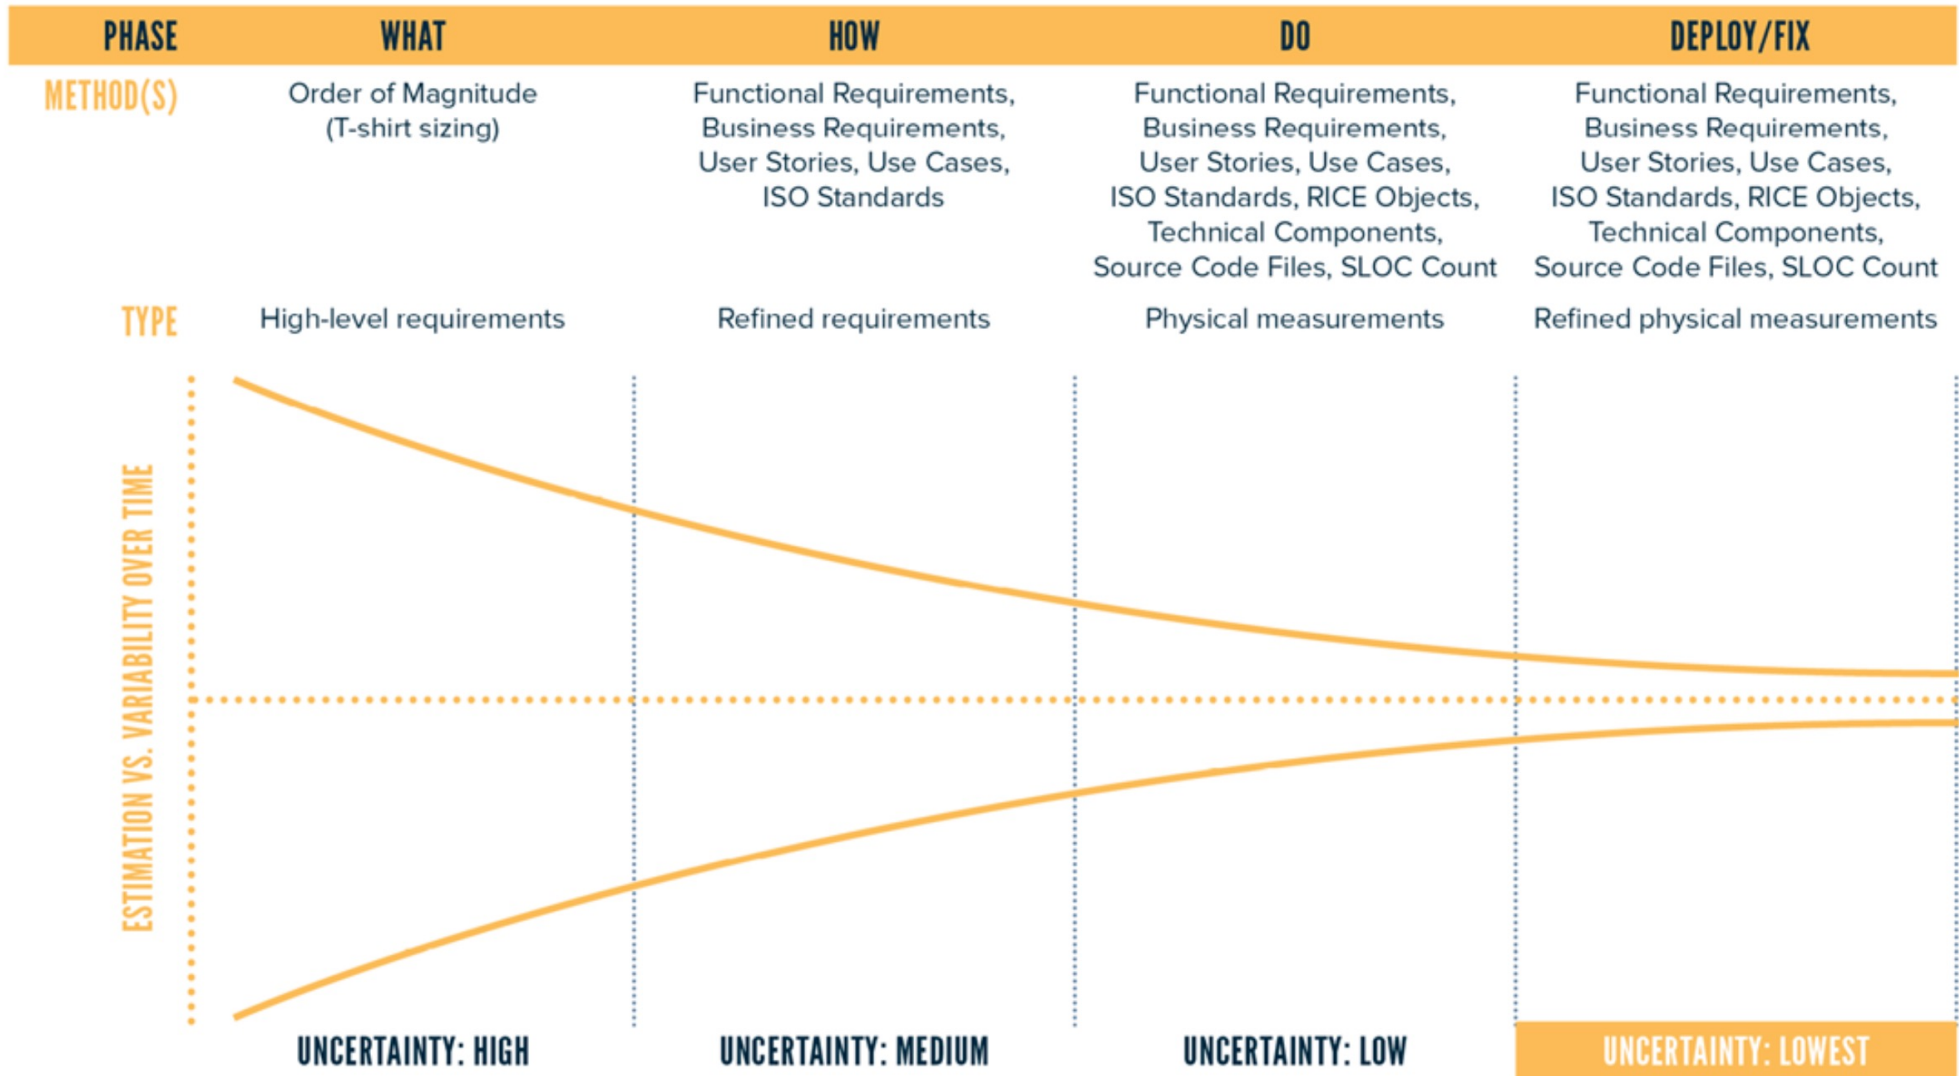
| PHASE | WHAT | HOW | DO | DEPLOY/FIX |
|---|---|---|---|---|
| METHOD(S) | Order of Magnitude (T-shirt sizing) | Functional Requirements, Business Requirements, User Stories, Use Cases, ISO Standards | Functional Requirements, Business Requirements, User Stories, Use Cases, ISO Standards, RICE Objects, Technical Components, Source Code Files, SLOC Count | Functional Requirements, Business Requirements, User Stories, Use Cases, ISO Standards, RICE Objects, Technical Components, Source Code Files, SLOC Count |
| TYPE | High-level requirements | Refined requirements | Physical measurements | Refined physical measurements |

ESTIMATION VS. VARIABILITY OVER TIME

UNCERTAINTY: HIGH

UNCERTAINTY: MEDIUM

UNCERTAINTY: LOW

UNCERTAINTY: LOWEST